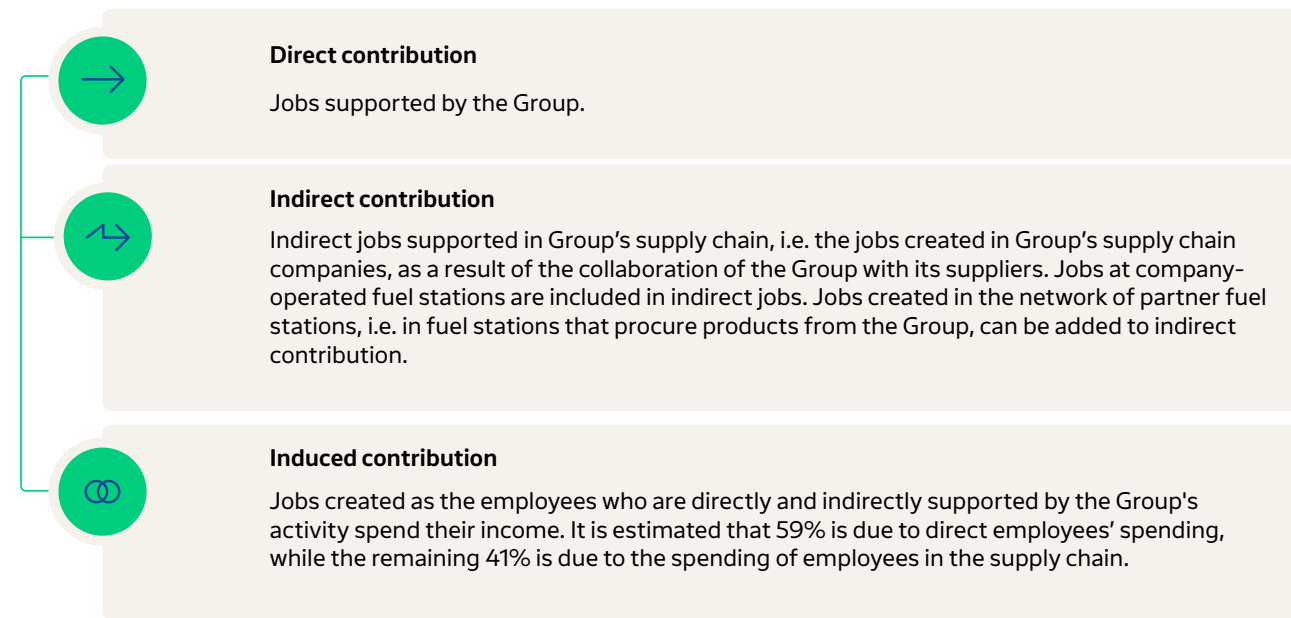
Direct contribution

Jobs supported by the Group.

Indirect contribution

Indirect jobs supported in Group’s supply chain, i.e. the jobs created in Group’s supply chain companies, as a result of the collaboration of the Group with its suppliers. Jobs at company-operated fuel stations are included in indirect jobs. Jobs created in the network of partner fuel stations, i.e. in fuel stations that procure products from the Group, can be added to indirect contribution.

Induced contribution

Jobs created as the employees who are directly and indirectly supported by the Group's activity spend their income. It is estimated that 59% is due to direct employees’ spending, while the remaining 41% is due to the spending of employees in the supply chain.